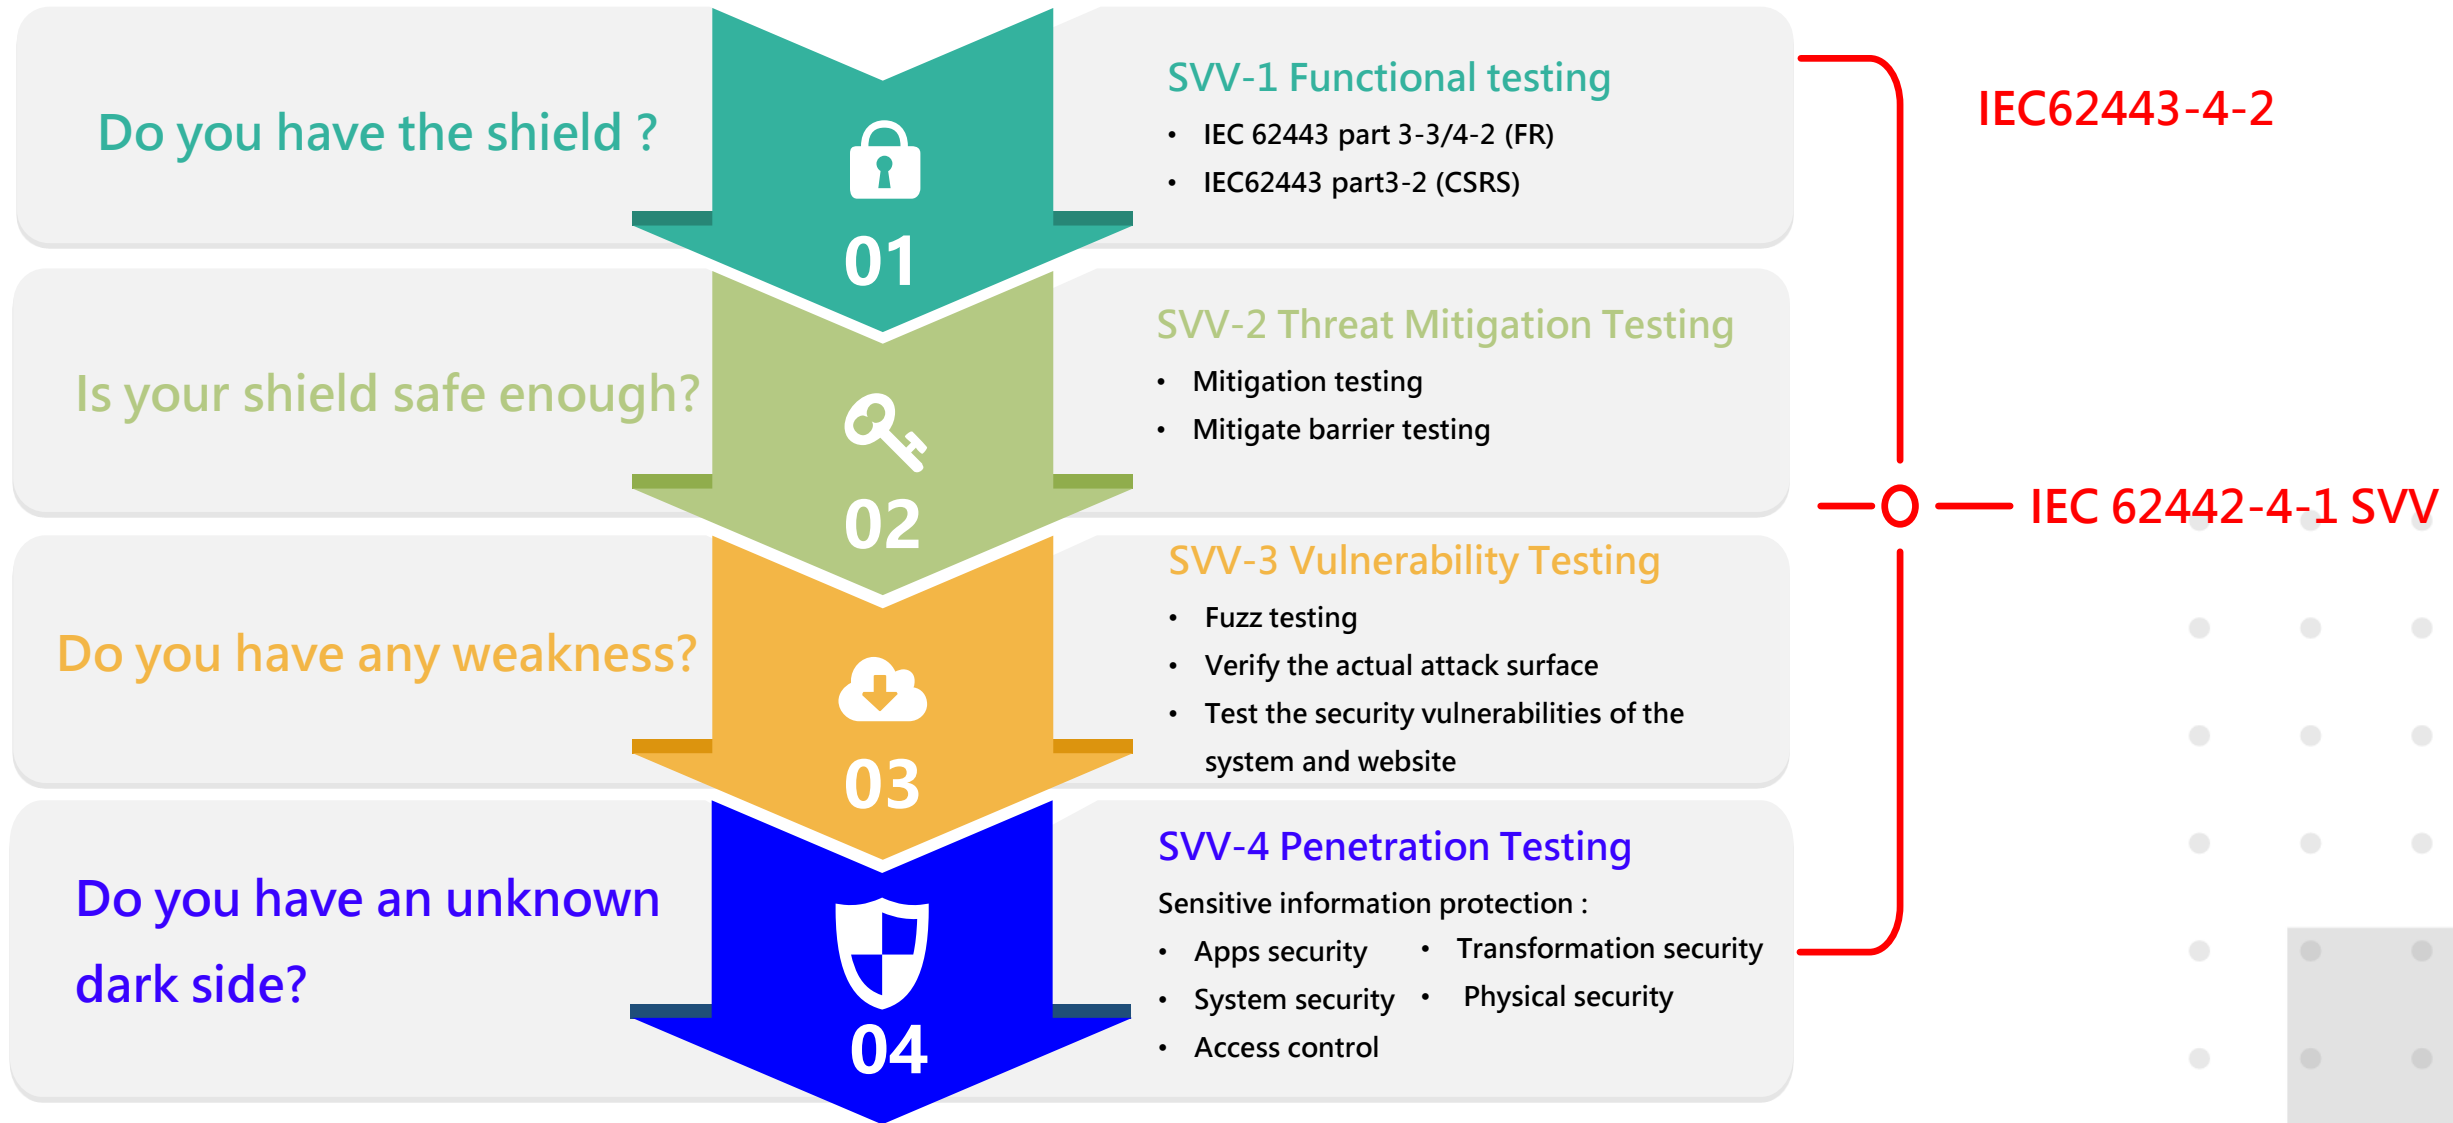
Do you have the shield ?

01

SVV-1 Functional testing
• IEC 62443 part 3-3/4-2 (FR)
• IEC62443 part3-2 (CSRS)

IEC62443-4-2

Is your shield safe enough?

02

SVV-2 Threat Mitigation Testing
• Mitigation testing
• Mitigate barrier testing

IEC 62442-4-1 SVV

Do you have any weakness?

03

SVV-3 Vulnerability Testing
• Fuzz testing
• Verify the actual attack surface
• Test the security vulnerabilities of the system and website

Do you have an unknown dark side?

04

SVV-4 Penetration Testing
Sensitive information protection :
• Apps security
• Transformation security
• System security
• Physical security
• Access control